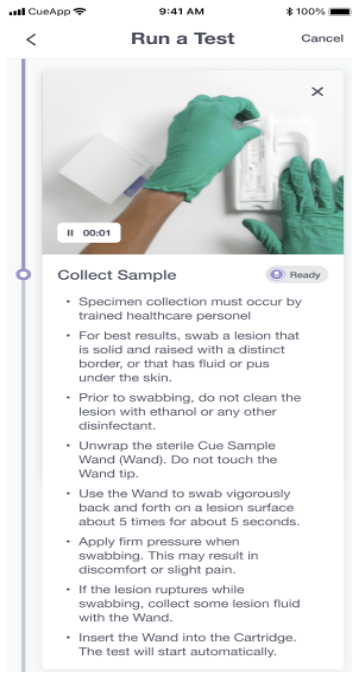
CueApp 9:41 AM 100%

<

Run a Test

Cancel

×

II 00:01

Collect Sample

Ready

• Specimen collection must occur by trained healthcare personel

• For best results, swab a lesion that is solid and raised with a distinct border, or that has fluid or pus under the skin.

• Prior to swabbing, do not clean the lesion with ethanol or any other disinfectant.

• Unwrap the sterile Cue Sample Wand (Wand). Do not touch the Wand tip.

• Use the Wand to swab vigorously back and forth on a lesion surface about 5 times for about 5 seconds.

• Apply firm pressure when swabbing. This may result in discomfort or slight pain.

• If the lesion ruptures while swabbing, collect some lesion fluid with the Wand.

• Insert the Wand into the Cartridge. The test will start automatically.